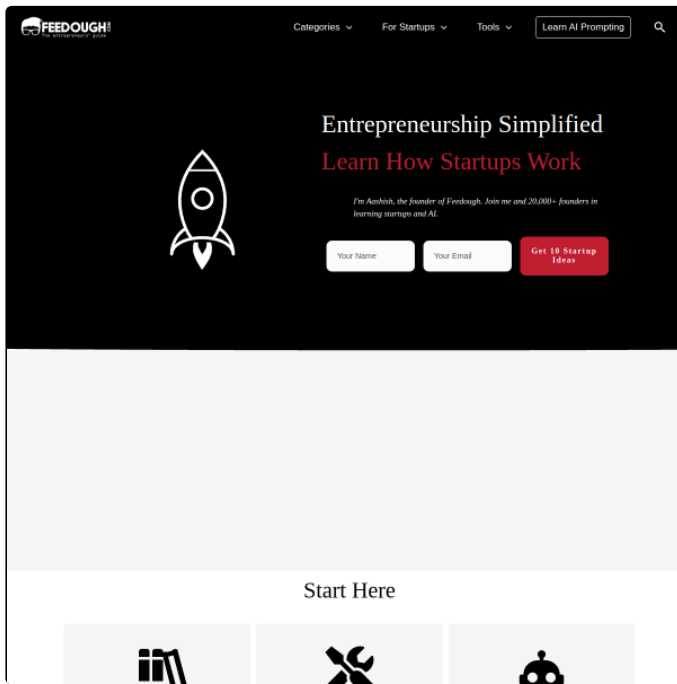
FEEDOUGH
The entrepreneurs' guide

Categories
For Startups
Tools
Learn AI Prompting

Entrepreneurship Simplified
Learn How Startups Work

I'm Aashish, the founder of Feedough. Join me and 20,000+ founders in learning startups and AI.

Your Name
Your Email
Get 10 Startup Ideas

Start Here